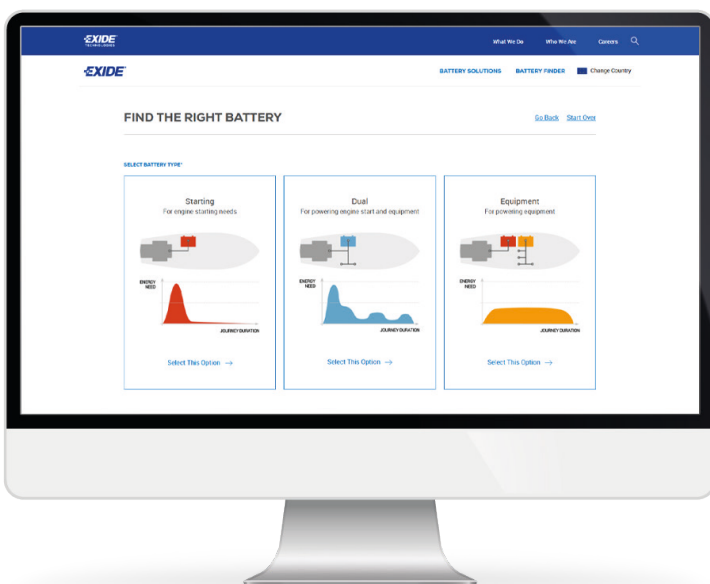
EXIDE TECHNOLOGIES

What We Do Who We Are Careers

EXIDE

BATTERY SOLUTIONS BATTERY FINDER Change Country

FIND THE RIGHT BATTERY

Go Back Start Over

SELECT BATTERY TYPE*

Starting
For engine starting needs

ENERGY NEED

JOURNEY DURATION

Select This Option →

Dual
For powering engine start and equipment

ENERGY NEED

JOURNEY DURATION

Select This Option →

Equipment
For powering equipment

ENERGY NEED

JOURNEY DURATION

Select This Option →